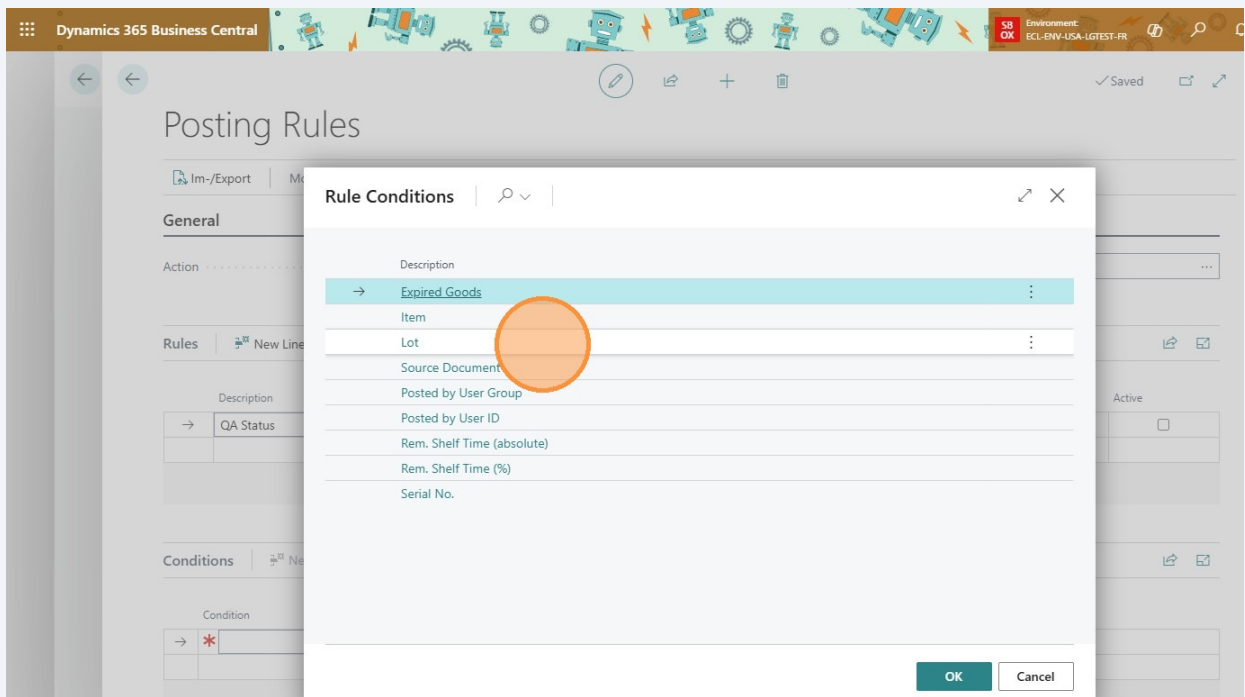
Dynamics 365 Business Central

SB OX Environment: ECL-ENV-USA-LGTEST-FR

✓Saved

Posting Rules

Im-/Export | Mo

General

Action

Rules | New Line

Description

→ QA Status

Active

Conditions | Ne

Condition

→ *

Rule Conditions

Description

→ Expired Goods

Item

Lot

Source Document

Posted by User Group

Posted by User ID

Rem. Shelf Time (absolute)

Rem. Shelf Time (%)

Serial No.

OK

Cancel